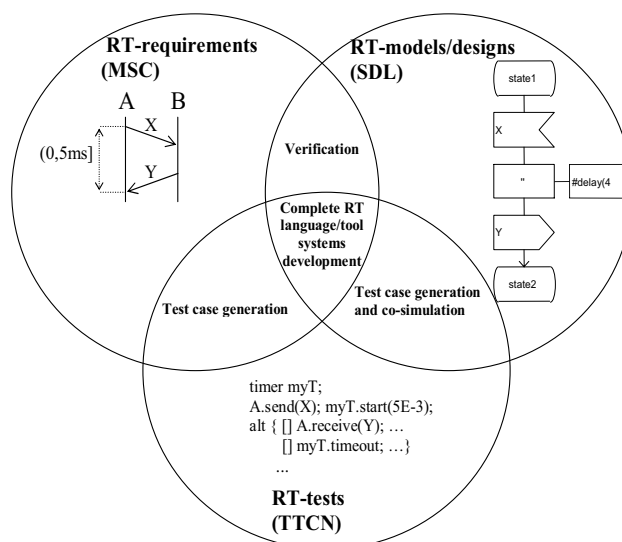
RT-requirements (MSC)

A B

X

(0,5ms)

Y

RT-models/designs (SDL)

state1

X

"

#delay(4

Y

state2

Verification

Complete RT language/tool systems development

Test case generation

Test case generation and co-simulation

timer myT;
A.send(X); myT.start(5E-3);
alt { [] A.receive(Y); …
[] myT.timeout; …}
...

RT-tests (TTCN)